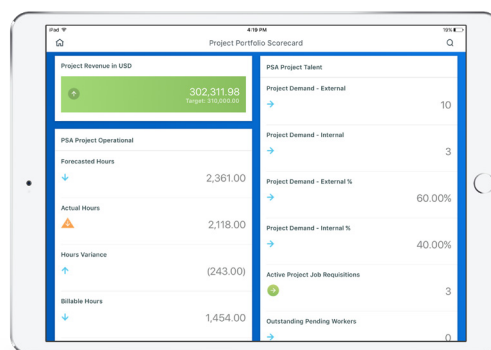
iPad
4:19 PM
19%

Project Portfolio Scorecard

Project Revenue in USD

302,311.98
Target: 310,000.00

PSA Project Operational

Forecasted Hours

2,361.00

Actual Hours

2,118.00

Hours Variance

(243.00)

Billable Hours

1,454.00

PSA Project Talent

Project Demand - External

10

Project Demand - Internal

3

Project Demand - External %

60.00%

Project Demand - Internal %

40.00%

Active Project Job Requisitions

3

Outstanding Pending Workers

0